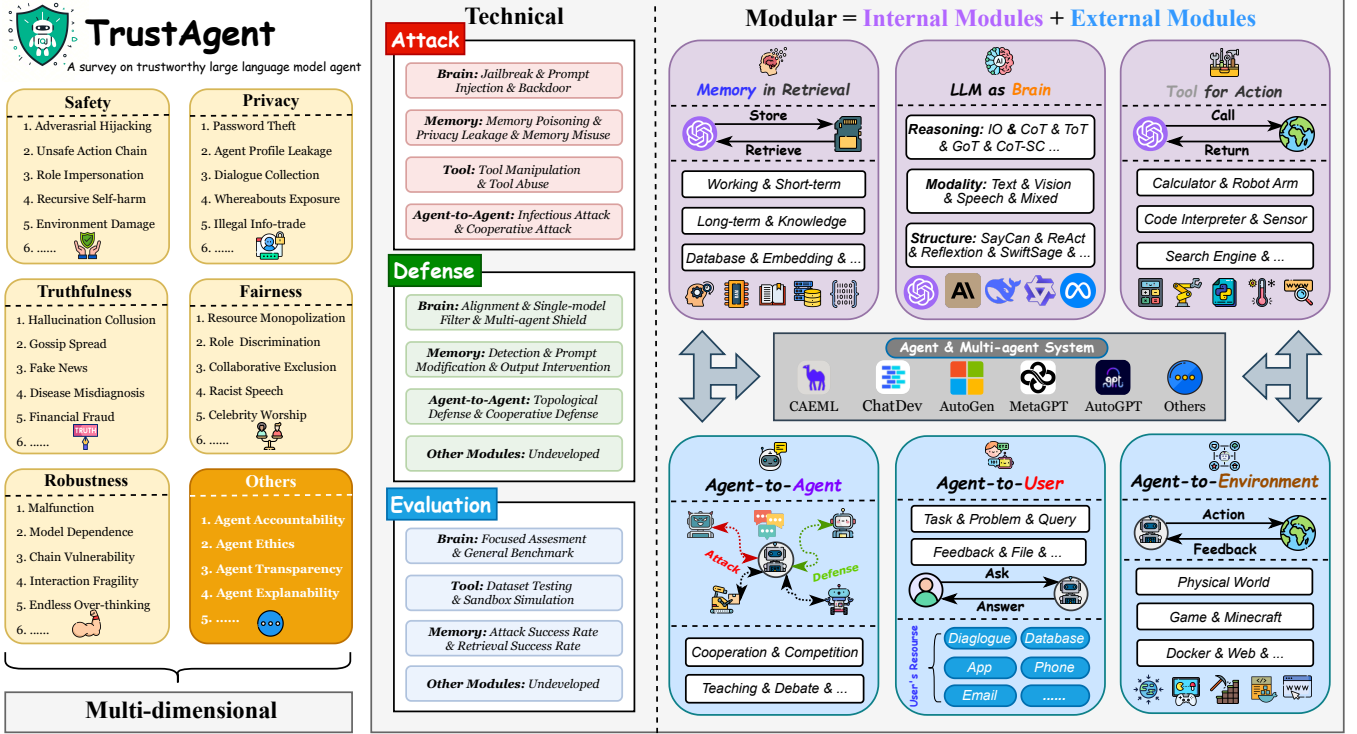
TrustAgent
A survey on trustworthy large language model agent

Safety
1. Adverasrial Hijacking
2. Unsafe Action Chain
3. Role Impersonation
4. Recursive Self-harm
5. Environment Damage
6. ......

Privacy
1. Password Theft
2. Agent Profile Leakage
3. Dialogue Collection
4. Whereabouts Exposure
5. Illegal Info-trade
6. ......

Truthfulness
1. Hallucination Collusion
2. Gossip Spread
3. Fake News
4. Disease Misdiagnosis
5. Financial Fraud
6. ......
TRUTH

Fairness
1. Resource Monopolization
2. Role Discrimination
3. Collaborative Exclusion
4. Racist Speech
5. Celebrity Worship
6. ......

Robustness
1. Malfunction
2. Model Dependence
3. Chain Vulnerability
4. Interaction Fragility
5. Endless Over-thinking
6. ......

Others
1. Agent Accountability
2. Agent Ethics
3. Agent Transparency
4. Agent Explanability
5. ......

Multi-dimensional

Technical

Attack
Brain: Jailbreak & Prompt Injection & Backdoor
Memory: Memory Poisoning & Privacy Leakage & Memory Misuse
Tool: Tool Manipulation & Tool Abuse
Agent-to-Agent: Infectious Attack & Cooperative Attack

Defense
Brain: Alignment & Single-model Filter & Multi-agent Shield
Memory: Detection & Prompt Modification & Output Intervention
Agent-to-Agent: Topological Defense & Cooperative Defense
Other Modules: Undeveloped

Evaluation
Brain: Focused Assesment & General Benchmark
Tool: Dataset Testing & Sandbox Simulation
Memory: Attack Success Rate & Retrieval Success Rate
Other Modules: Undeveloped

Modular = Internal Modules + External Modules

Memory in Retrieval
Store
Retrieve
Working & Short-term
Long-term & Knowledge
Database & Embedding & ...

LLM as Brain
Reasoning: IO & CoT & ToT & GoT & CoT-SC ...
Modality: Text & Vision & Speech & Mixed
Structure: SayCan & ReAct & Reflextion & SwiftSage & ...

Tool for Action
Call
Return
Calculator & Robot Arm
Code Interpreter & Sensor
Search Engine & ...

Agent & Multi-agent System
CAEML ChatDev AutoGen MetaGPT AutoGPT Others

Agent-to-Agent
Attack
Defense
Cooperation & Competition
Teaching & Debate & ...

Agent-to-User
Task & Problem & Query
Feedback & File & ...
Ask
Answer
User's Resourse
Diaglogue Database
App Phone
Email ......

Agent-to-Environment
Action
Feedback
Physical World
Game & Minecraft
Docker & Web & ...
WWW